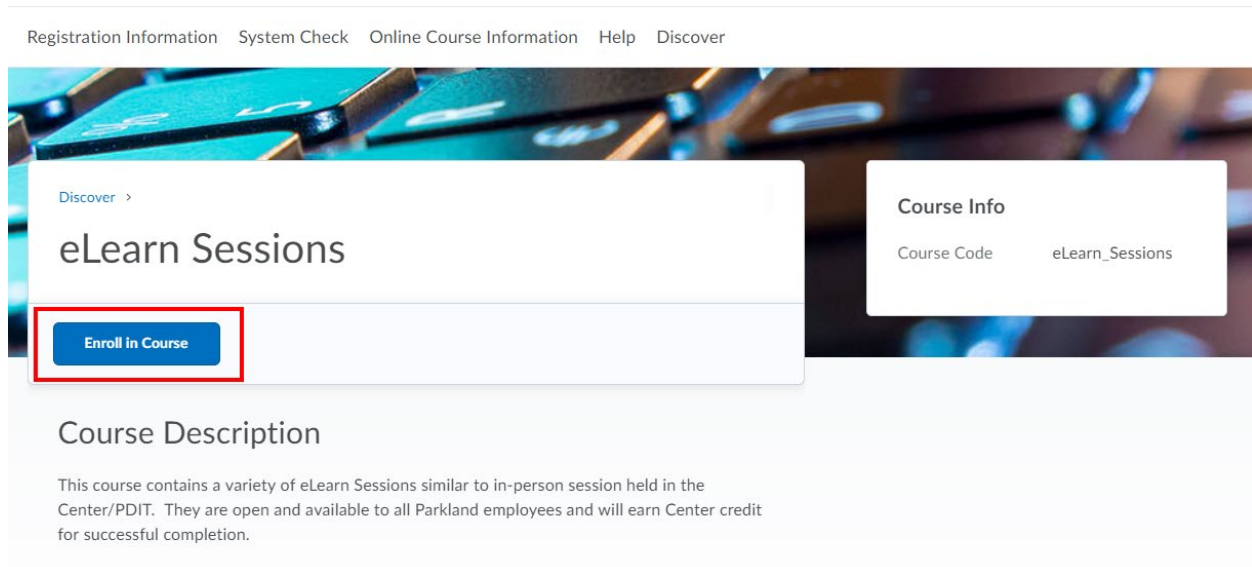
Registration Information System Check Online Course Information Help Discover

Discover ›

eLearn Sessions

Enroll in Course

Course Info

Course Code eLearn_Sessions

Course Description

This course contains a variety of eLearn Sessions similar to in-person session held in the Center/PDIT. They are open and available to all Parkland employees and will earn Center credit for successful completion.